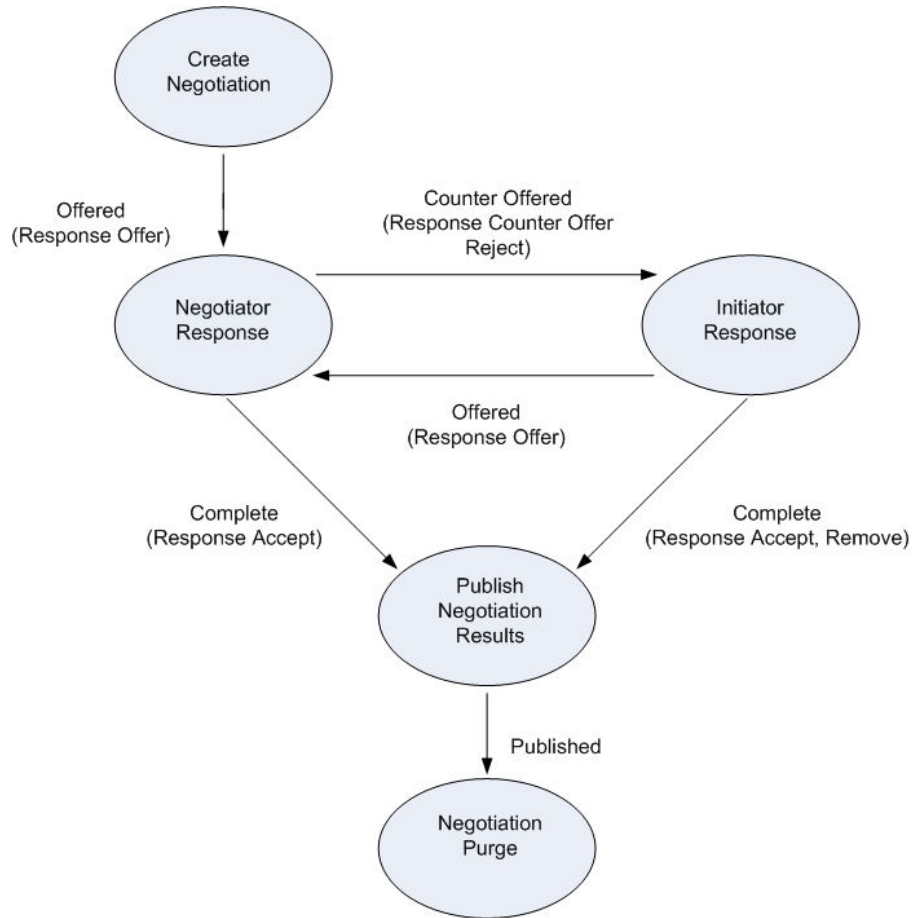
Create Negotiation

Offered (Response Offer)

Counter Offered (Response Counter Offer Reject)

Negotiator Response

Initiator Response

Offered (Response Offer)

Complete (Response Accept)

Complete (Response Accept, Remove)

Publish Negotiation Results

Published

Negotiation Purge